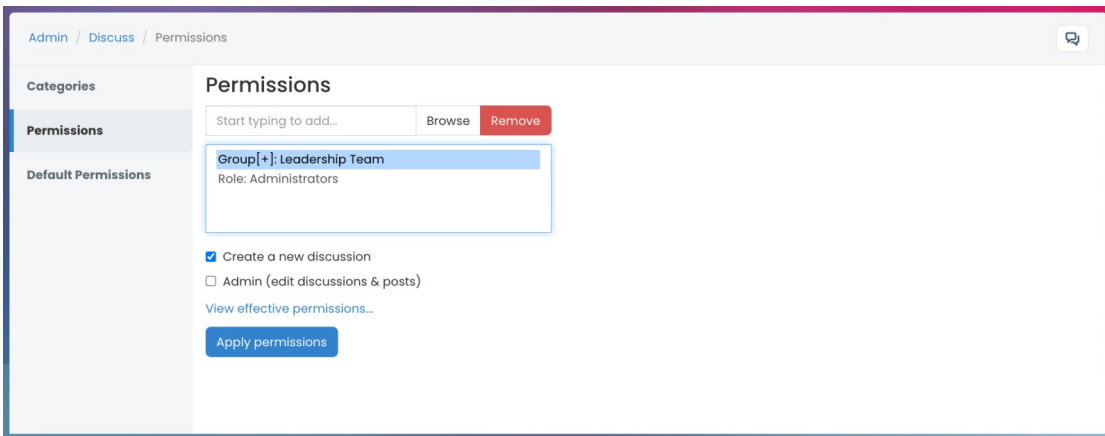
Admin / Discuss / Permissions

Categories

Permissions

Default Permissions

Permissions

Start typing to add...

Browse

Remove

Group[+]: Leadership Team

Role: Administrators

Create a new discussion

Admin (edit discussions & posts)

View effective permissions...

Apply permissions